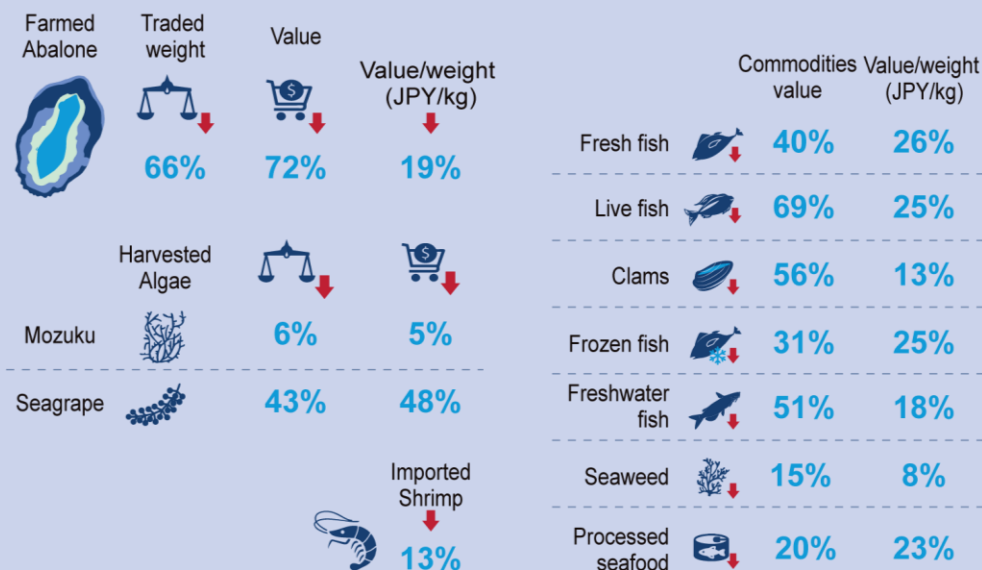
Farmed Abalone

| Traded weight | Value | Value/weight (JPY/kg) |
|---|---|---|
| 66% | 72% | 19% |

| | Harvested Algae | |
|---|---|---|
| Mozuku | 6% | 5% |
| Seagrape | 43% | 48% |

Imported Shrimp

13%

| | Commodities value | Value/weight (JPY/kg) |
|---|---|---|
| Fresh fish | 40% | 26% |
| Live fish | 69% | 25% |
| Clams | 56% | 13% |
| Frozen fish | 31% | 25% |
| Freshwater fish | 51% | 18% |
| Seaweed | 15% | 8% |
| Processed seafood | 20% | 23% |